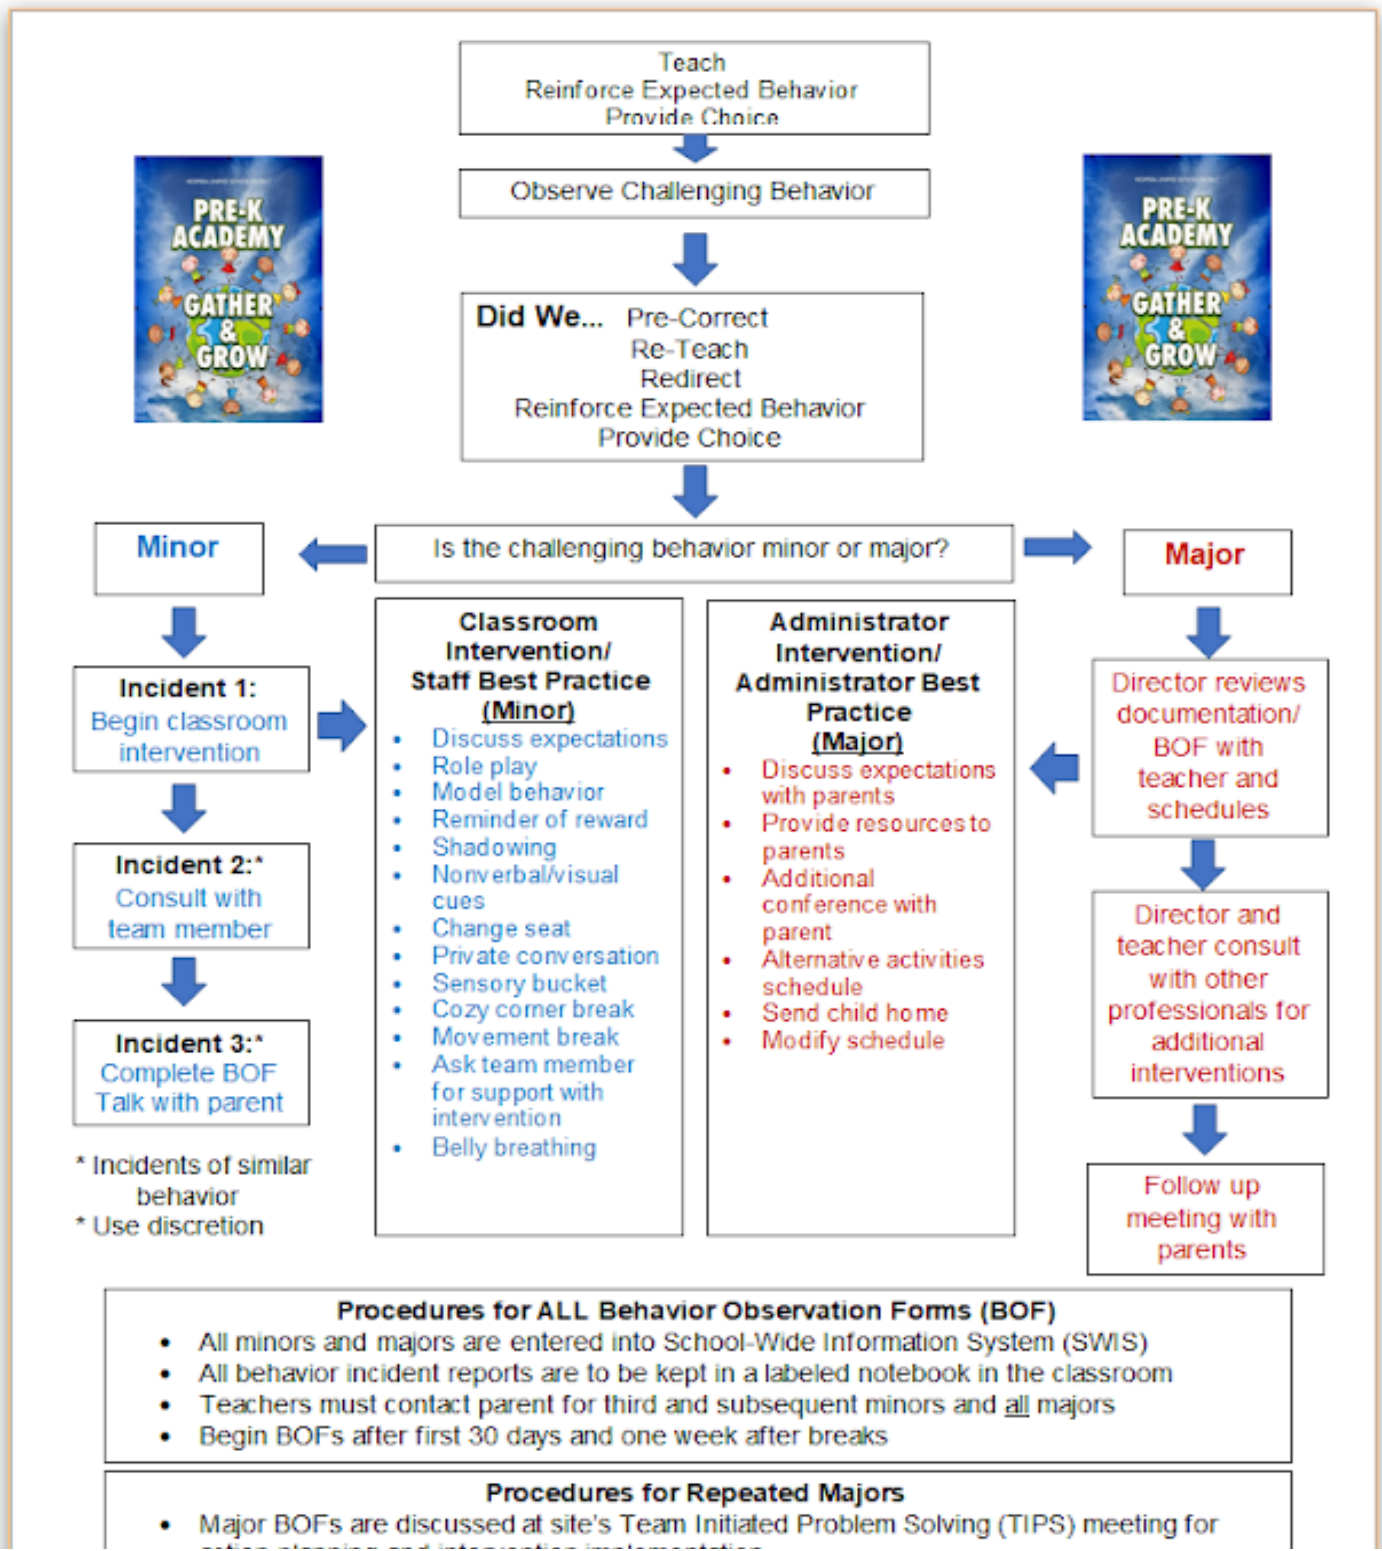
Teach
Reinforce Expected Behavior
Provide Choice

PRE-K ACADEMY
GATHER & GROW

PRE-K ACADEMY
GATHER & GROW

Observe Challenging Behavior

Did We... Pre-Correct
Re-Teach
Redirect
Reinforce Expected Behavior
Provide Choice

Minor

Is the challenging behavior minor or major?

Major

Incident 1:
Begin classroom intervention

Incident 2:*
Consult with team member

Incident 3:*
Complete BOF
Talk with parent

* Incidents of similar behavior
* Use discretion

Classroom Intervention/ Staff Best Practice (Minor)
- Discuss expectations
- Role play
- Model behavior
- Reminder of reward
- Shadowing
- Nonverbal/visual cues
- Change seat
- Private conversation
- Sensory bucket
- Cozy corner break
- Movement break
- Ask team member for support with intervention
- Belly breathing

Administrator Intervention/ Administrator Best Practice (Major)
- Discuss expectations with parents
- Provide resources to parents
- Additional conference with parent
- Alternative activities schedule
- Send child home
- Modify schedule

Director reviews documentation/ BOF with teacher and schedules

Director and teacher consult with other professionals for additional interventions

Follow up meeting with parents

Procedures for ALL Behavior Observation Forms (BOF)
- All minors and majors are entered into School-Wide Information System (SWIS)
- All behavior incident reports are to be kept in a labeled notebook in the classroom
- Teachers must contact parent for third and subsequent minors and all majors
- Begin BOFs after first 30 days and one week after breaks

Procedures for Repeated Majors
- Major BOFs are discussed at site's Team Initiated Problem Solving (TIPS) meeting for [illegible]